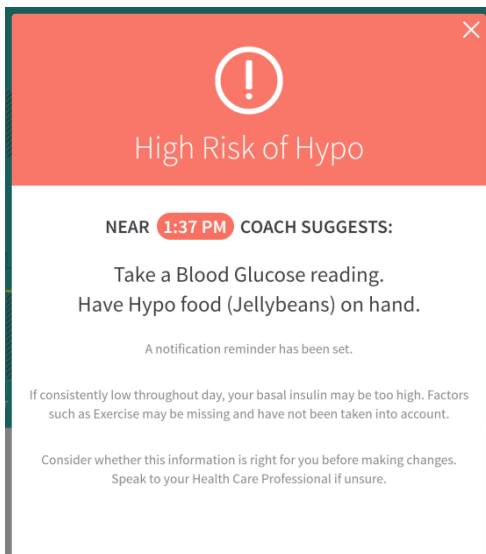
High Risk of Hypo

NEAR 1:37 PM COACH SUGGESTS:

Take a Blood Glucose reading.
Have Hypo food (Jellybeans) on hand.

A notification reminder has been set.

If consistently low throughout day, your basal insulin may be too high. Factors such as Exercise may be missing and have not been taken into account.

Consider whether this information is right for you before making changes. Speak to your Health Care Professional if unsure.